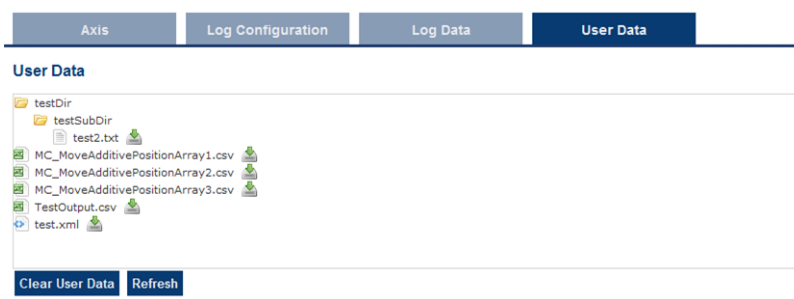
Axis
Log Configuration
Log Data
User Data

User Data

testDir
testSubDir
test2.txt
MC_MoveAdditivePositionArray1.csv
MC_MoveAdditivePositionArray2.csv
MC_MoveAdditivePositionArray3.csv
TestOutput.csv
test.xml

Clear User Data
Refresh